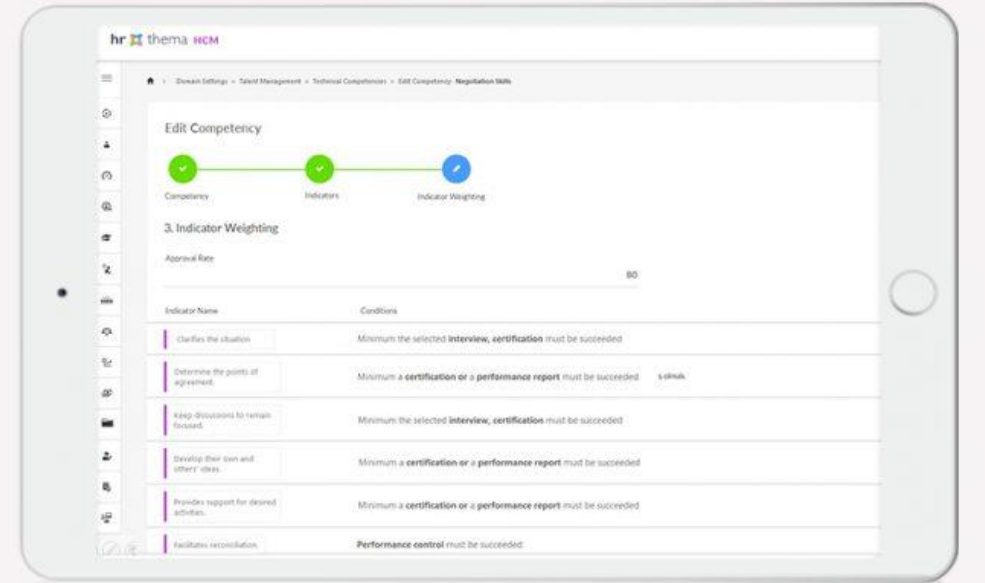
hr thema HCM

Domain Settings > Talent Management > Technical Competencies > Edit Competency: Negotiation Skills

Edit Competency

Competency
Indicators
Indicator Weighting

3. Indicator Weighting

Approval Rate
80

| Indicator Name | Conditions |
|---|---|
| Clarifies the situation | Minimum the selected **interview, certification** must be succeeded |
| Determine the points of agreement. | Minimum a **certification or** a **performance report** must be succeeded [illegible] |
| Keep discussions to remain focused. | Minimum the selected **interview, certification** must be succeeded |
| Develop their own and others' ideas. | Minimum a **certification or** a **performance report** must be succeeded |
| Provides support for desired activities. | Minimum a **certification or** a **performance report** must be succeeded |
| Facilitates reconciliation. | **Performance control** must be succeeded |